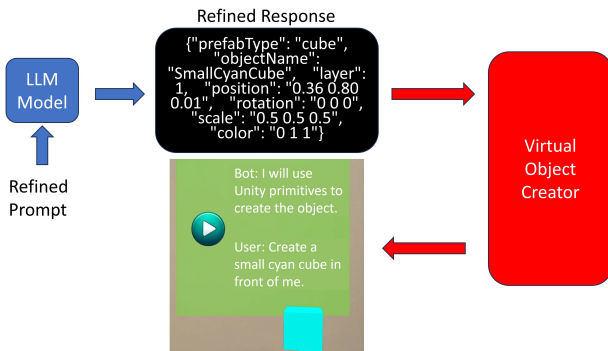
Refined Response

{"prefabType": "cube", "objectName": "SmallCyanCube", "layer": 1, "position": "0.36 0.80 0.01", "rotation": "0 0 0", "scale": "0.5 0.5 0.5", "color": "0 1 1"}

LLM Model

Refined Prompt

Virtual Object Creator

Bot: I will use Unity primitives to create the object.

User: Create a small cyan cube in front of me.